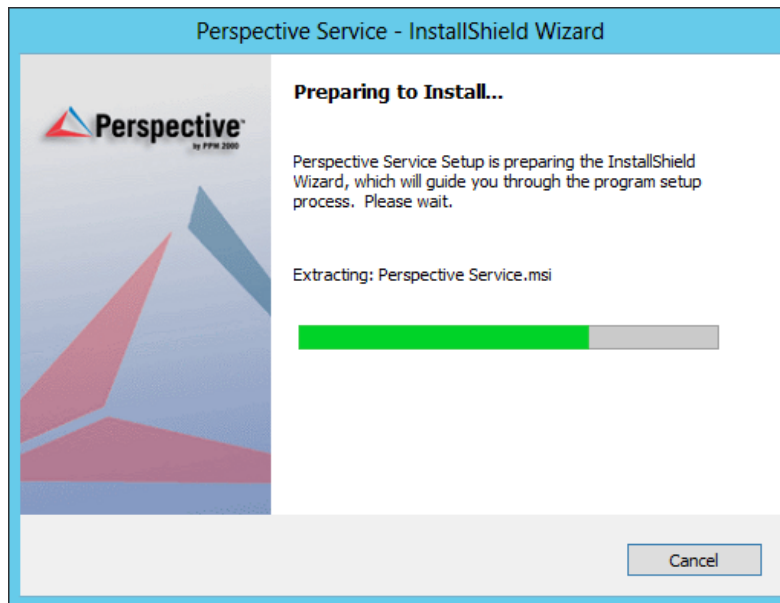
Perspective Service - InstallShield Wizard

Perspective
by PPM 2000

Preparing to Install...

Perspective Service Setup is preparing the InstallShield Wizard, which will guide you through the program setup process. Please wait.

Extracting: Perspective Service.msi

Cancel